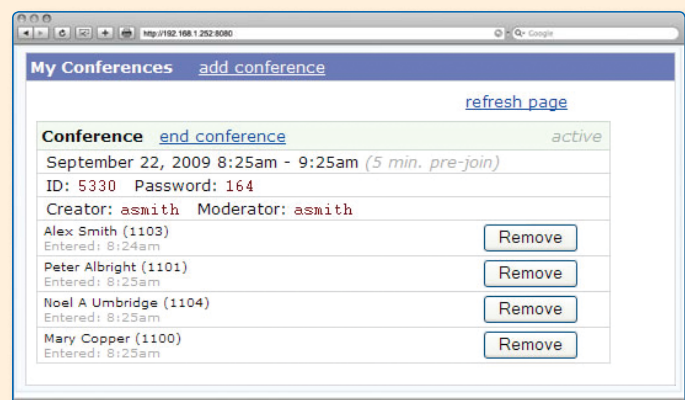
http://192.168.1.252:8080

Q- Google

My Conferences add conference

refresh page

Conference end conference active

September 22, 2009 8:25am - 9:25am (5 min. pre-join)

ID: 5330 Password: 164

Creator: asmith Moderator: asmith

Alex Smith (1103)
Entered: 8:24am

Remove

Peter Albright (1101)
Entered: 8:25am

Remove

Noel A Umbridge (1104)
Entered: 8:25am

Remove

Mary Copper (1100)
Entered: 8:25am

Remove